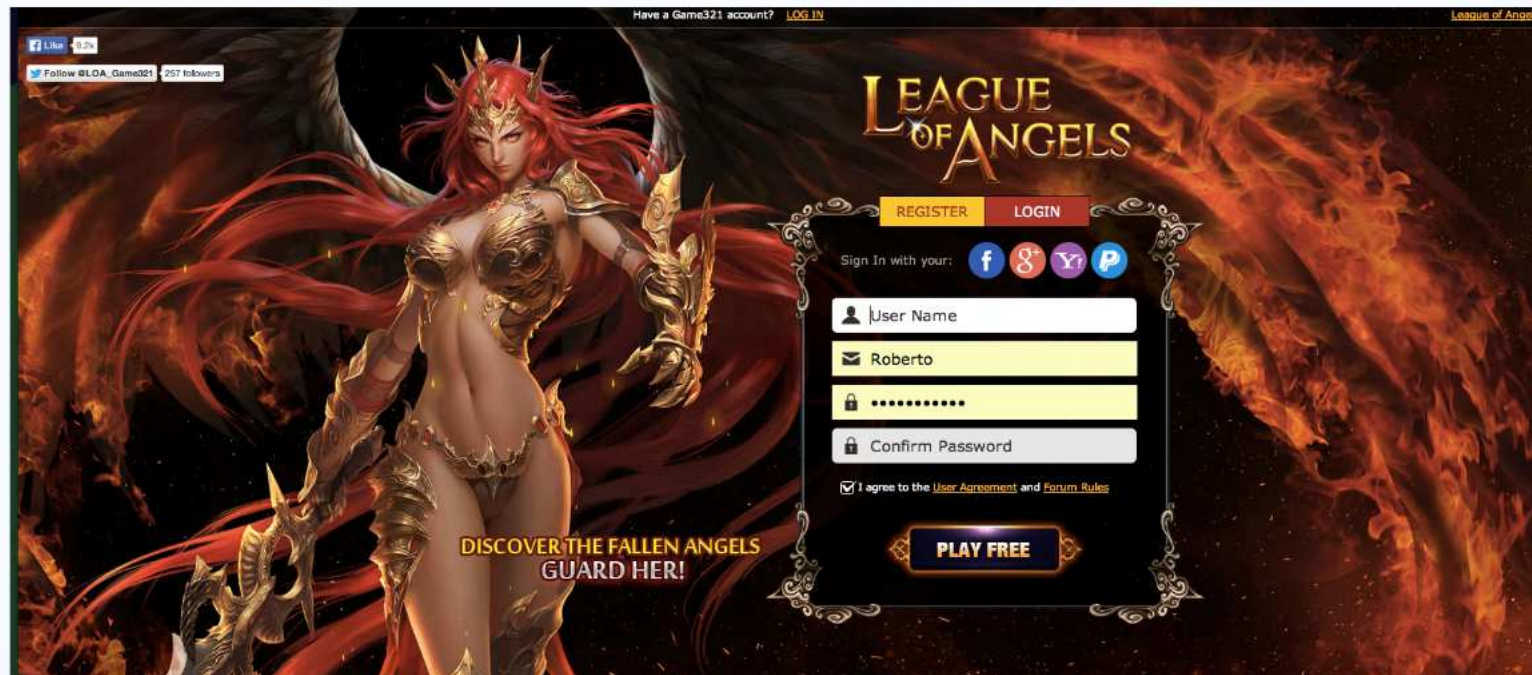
Have a Game321 account? LOG IN

League of Ange

Like 9.2k

Follow @LOA_Game321 257 followers

LEAGUE OF ANGELS

REGISTER LOGIN

Sign In with your:

User Name

Roberto

••••••••••••

Confirm Password

I agree to the User Agreement and Forum Rules

PLAY FREE

DISCOVER THE FALLEN ANGELS GUARD HER!